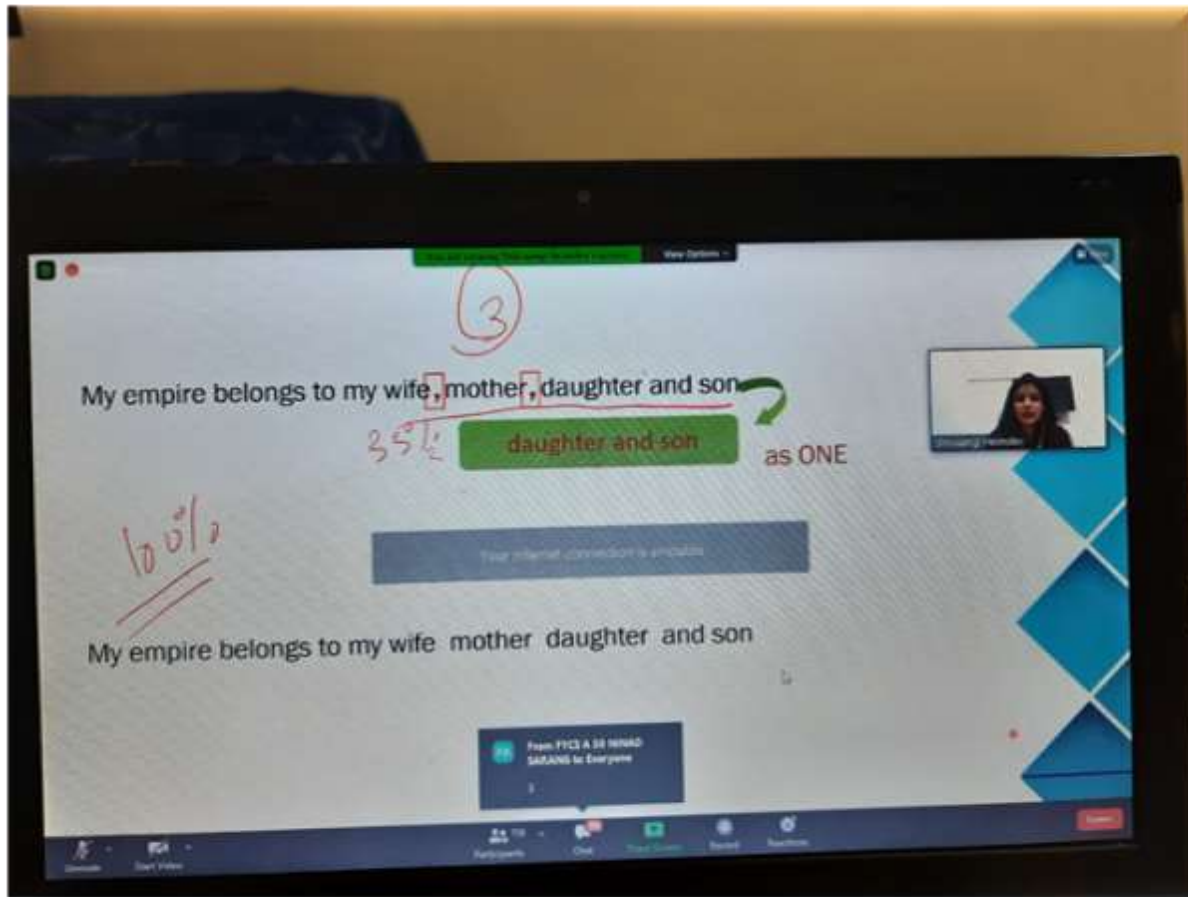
You are viewing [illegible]'s screen

View Options

3

My empire belongs to my wife, mother, daughter and son

33%

daughter and son

as ONE

100%

Your internet connection is unstable

My empire belongs to my wife mother daughter and son

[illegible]

From FYCS A 38 NINAD SARANG to Everyone

3

Unmute

Start Video

Participants

Chat

Share Screen

Record

Reactions

Leave